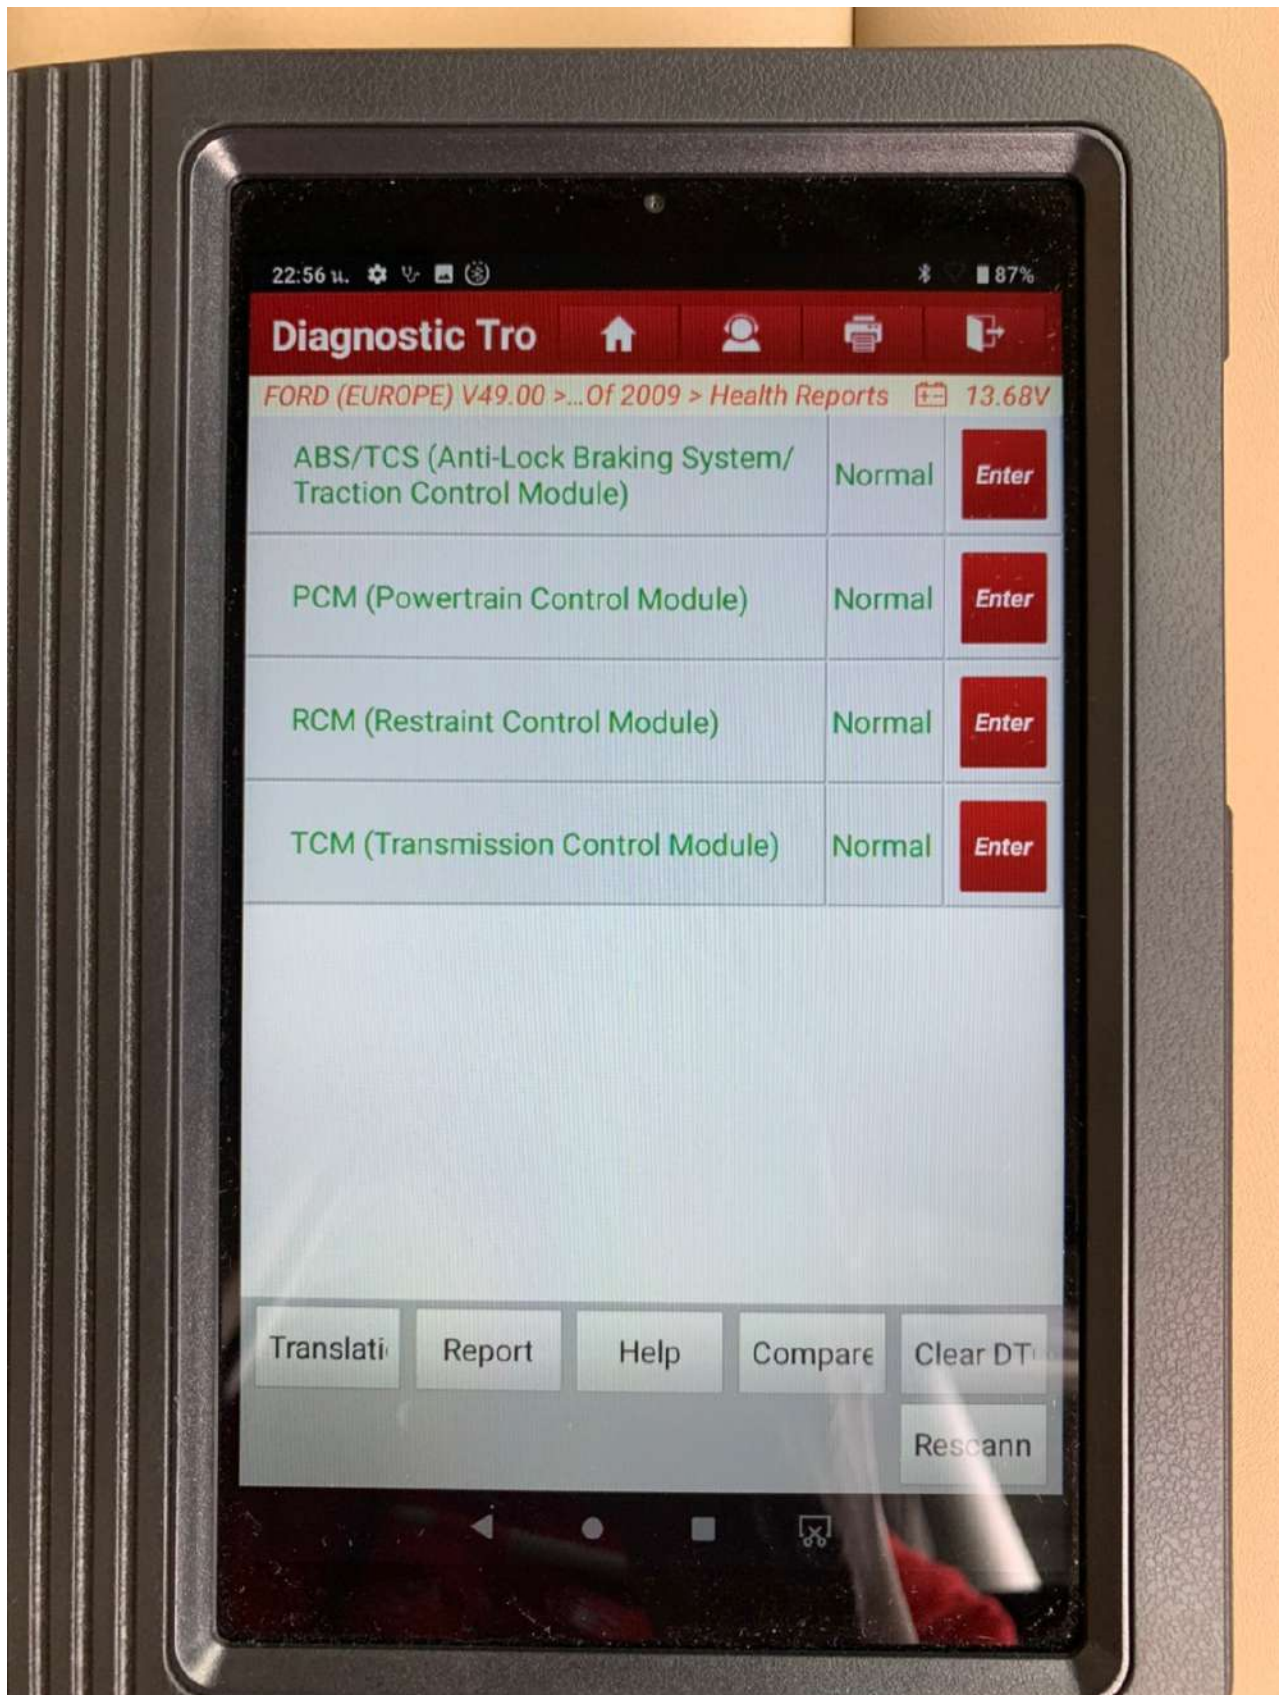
22:56 น.

87%

Diagnostic Tro

FORD (EUROPE) V49.00 >...Of 2009 > Health Reports 13.68V

| | | |
|---|---|---|
| ABS/TCS (Anti-Lock Braking System/ Traction Control Module) | Normal | Enter |
| PCM (Powertrain Control Module) | Normal | Enter |
| RCM (Restraint Control Module) | Normal | Enter |
| TCM (Transmission Control Module) | Normal | Enter |

Translati Report Help Compare Clear DT

Rescann